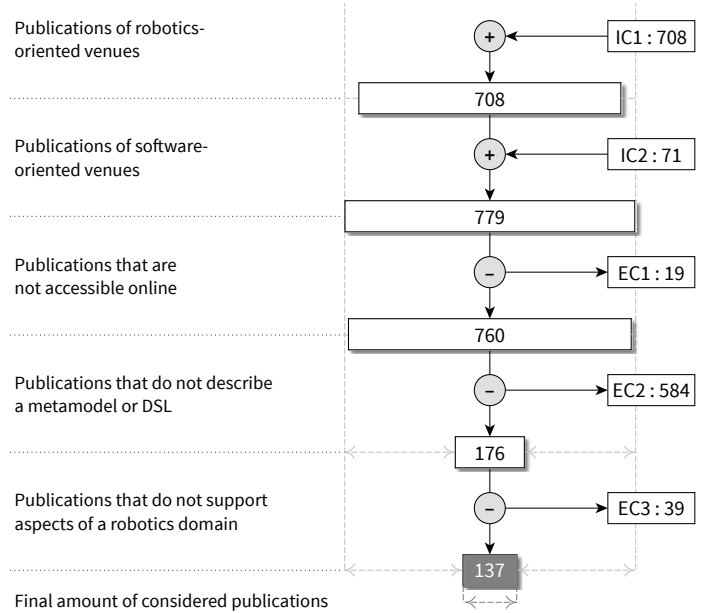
Publications of robotics-oriented venues

+

IC1 : 708

708

Publications of software-oriented venues

+

IC2 : 71

779

Publications that are not accessible online

–

EC1 : 19

760

Publications that do not describe a metamodel or DSL

–

EC2 : 584

176

Publications that do not support aspects of a robotics domain

–

EC3 : 39

137

Final amount of considered publications